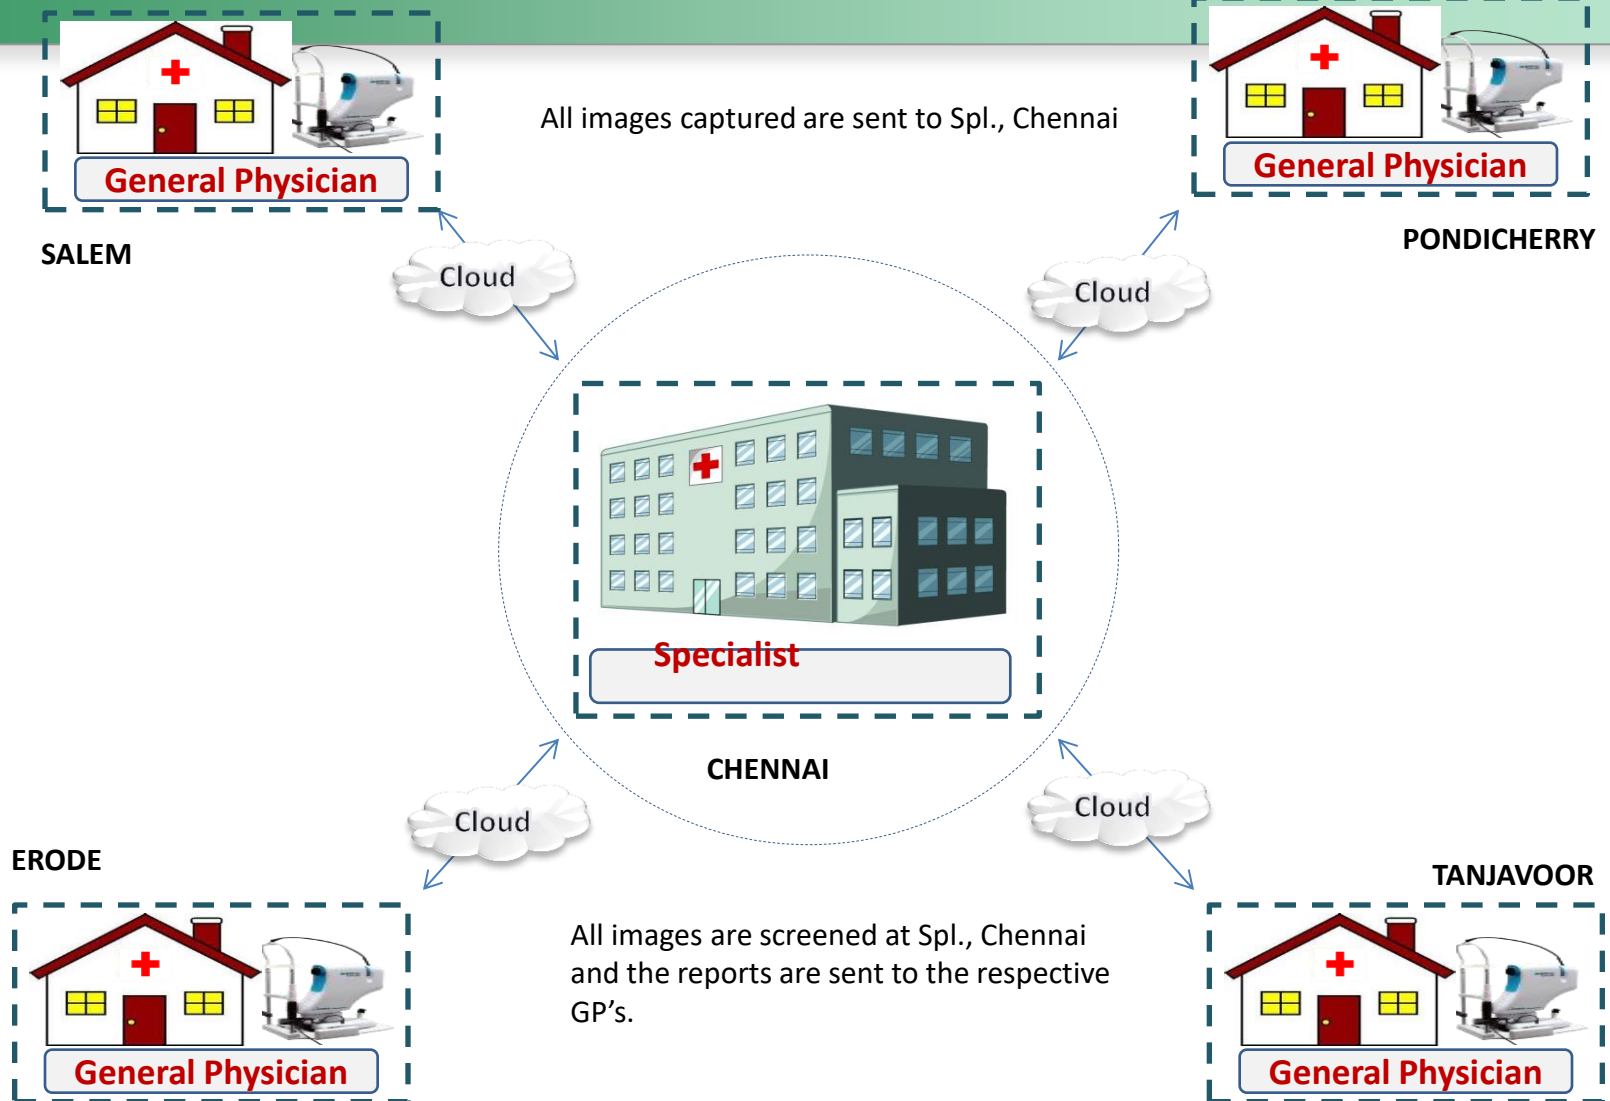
General Physician

SALEM

All images captured are sent to Spl., Chennai

General Physician

PONDICHERRY

Cloud

Cloud

Specialist

CHENNAI

Cloud

Cloud

ERODE

TANJAVOOR

General Physician

All images are screened at Spl., Chennai and the reports are sent to the respective GP’s.

General Physician